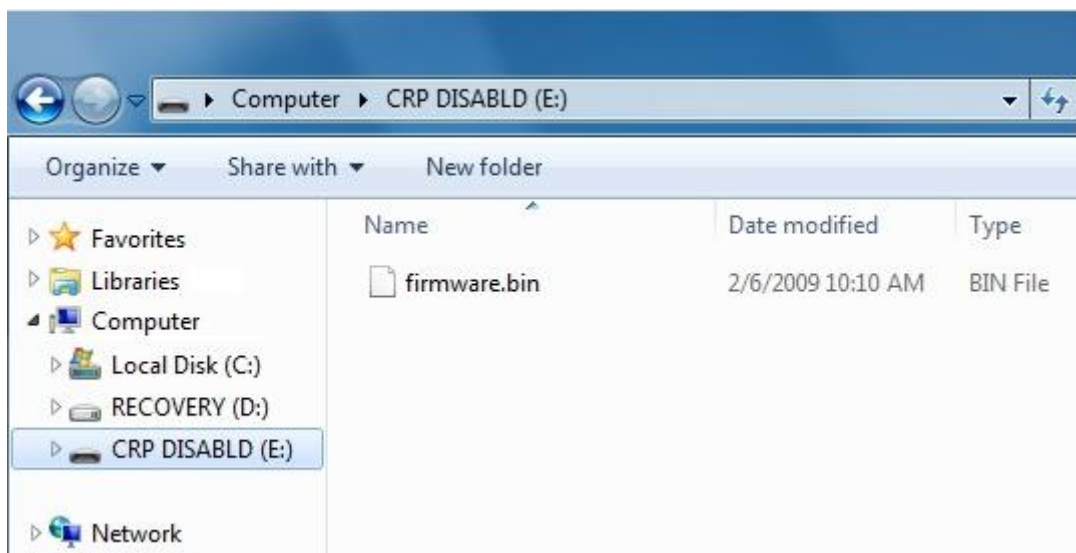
Computer ▸ CRP DISABLD (E:)

Organize ▾ Share with ▾ New folder

Favorites
Libraries
Computer
Local Disk (C:)
RECOVERY (D:)
CRP DISABLD (E:)
Network

| Name | Date modified | Type |
|---|---|---|
| firmware.bin | 2/6/2009 10:10 AM | BIN File |